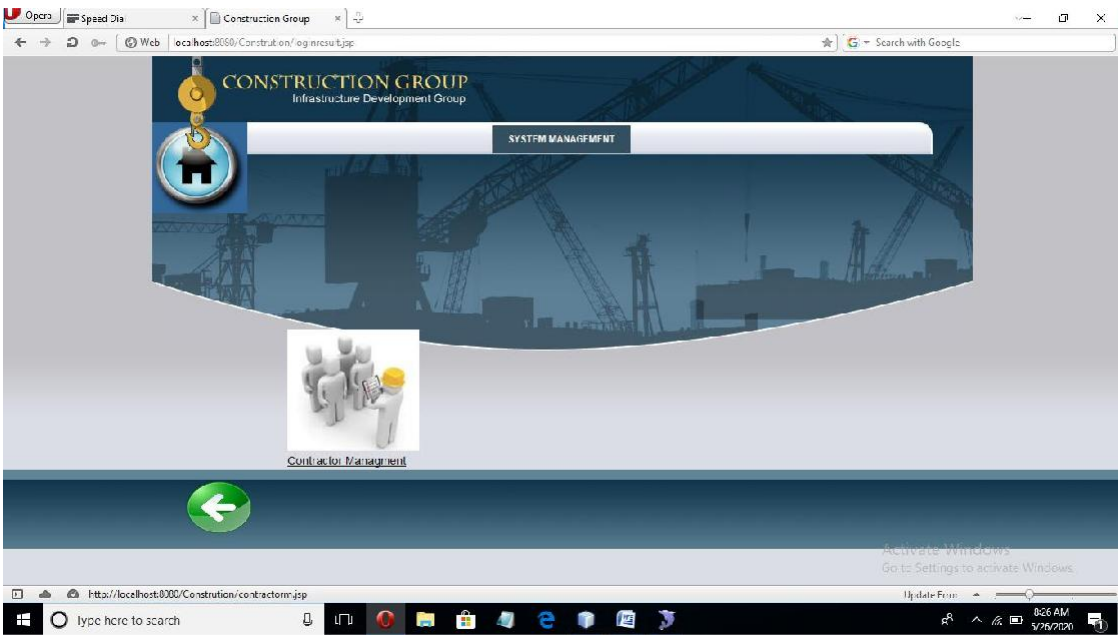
Opera
Speed Dia
Construction Group
Web
localhost:8080/Constrution/loginresult.jsp
Search with Google

CONSTRUCTION GROUP
Infrastructure Development Group

SYSTEM MANAGEMENT

Contractor Managment

Activate Windows
Go to Settings to activate Windows.

http://localhost:8080/Constrution/contractorm.jsp
Update From

Type here to search
8:26 AM
5/26/2020